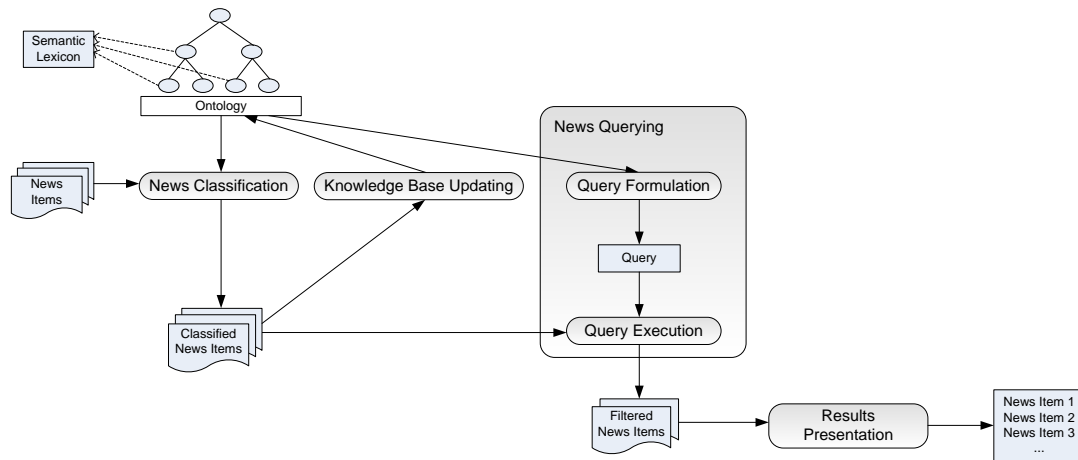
Semantic Lexicon

Ontology

News Querying

News Items

News Classification

Knowledge Base Updating

Query Formulation

Query

Classified News Items

Query Execution

Filtered News Items

Results Presentation

News Item 1
News Item 2
News Item 3
...